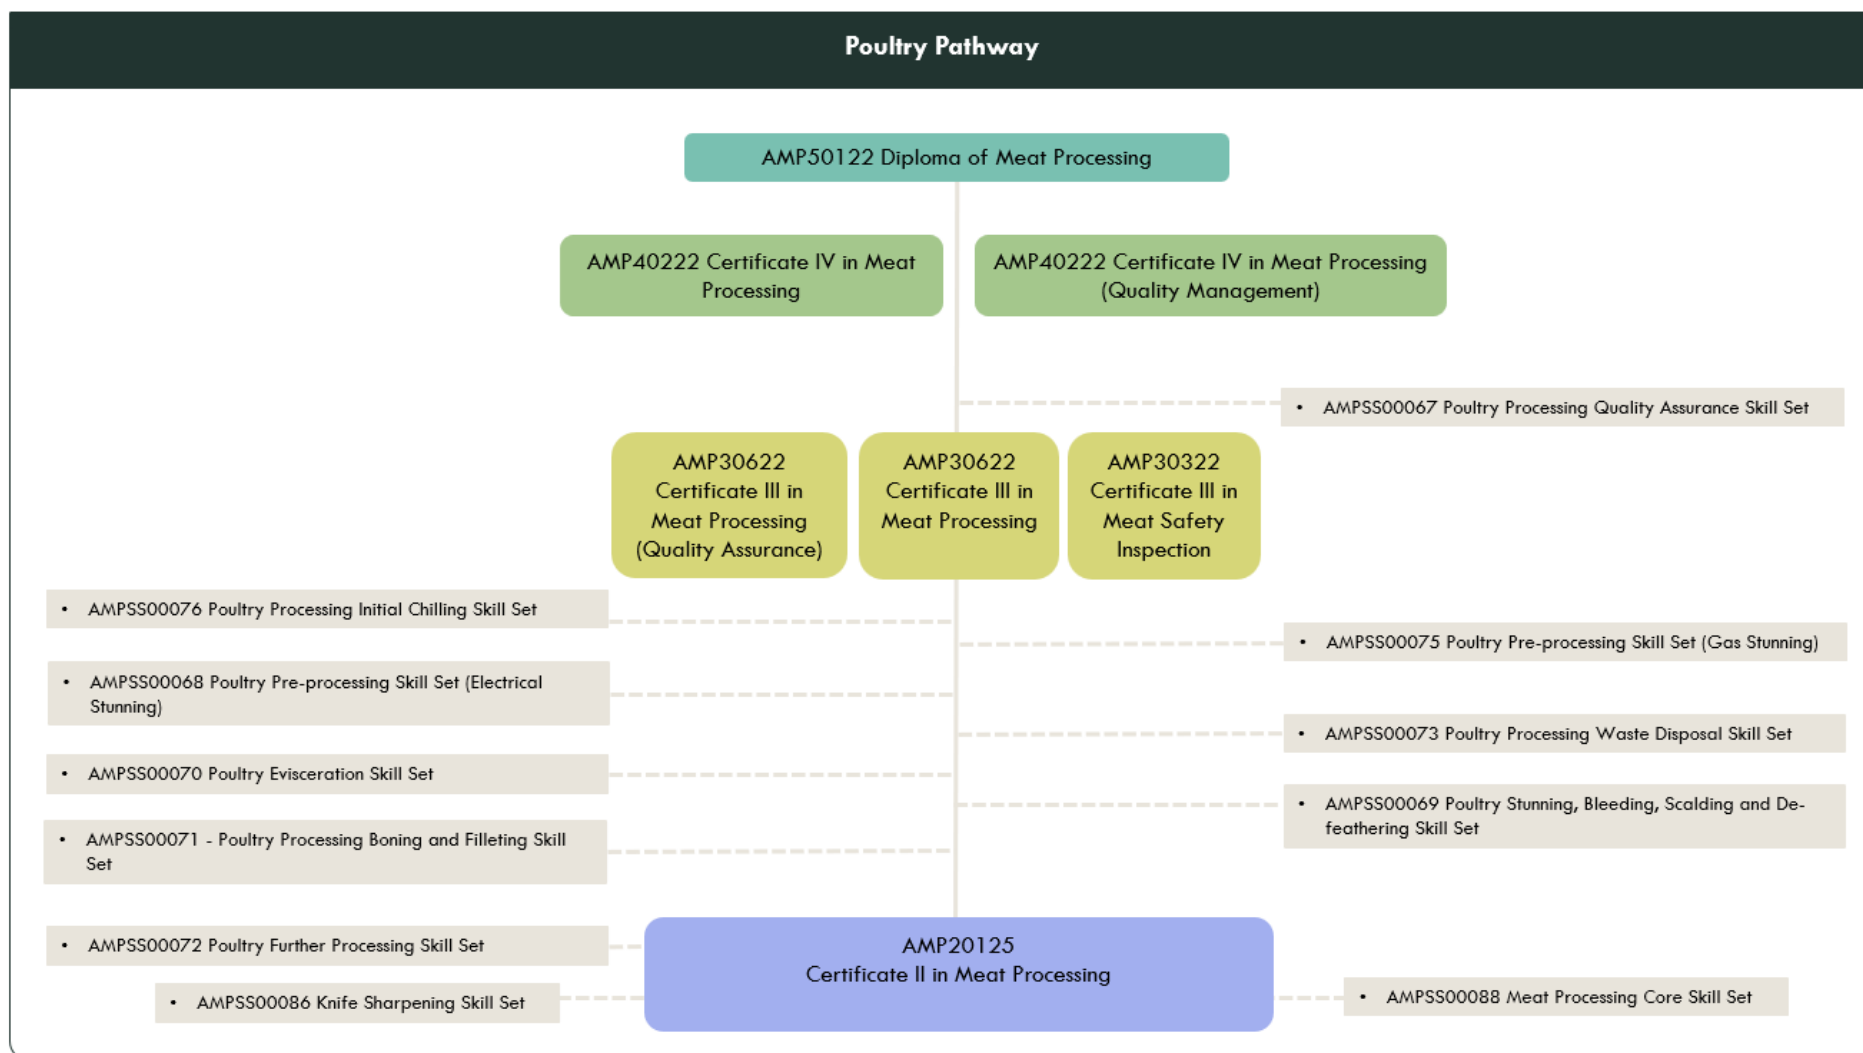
Poultry Pathway

AMP50122 Diploma of Meat Processing

AMP40222 Certificate IV in Meat Processing

AMP40222 Certificate IV in Meat Processing (Quality Management)

• AMPSS00067 Poultry Processing Quality Assurance Skill Set

AMP30622 Certificate III in Meat Processing (Quality Assurance)

AMP30622 Certificate III in Meat Processing

AMP30322 Certificate III in Meat Safety Inspection

• AMPSS00076 Poultry Processing Initial Chilling Skill Set

• AMPSS00068 Poultry Pre-processing Skill Set (Electrical Stunning)

• AMPSS00070 Poultry Evisceration Skill Set

• AMPSS00071 - Poultry Processing Boning and Filleting Skill Set

• AMPSS00072 Poultry Further Processing Skill Set

• AMPSS00086 Knife Sharpening Skill Set

• AMPSS00075 Poultry Pre-processing Skill Set (Gas Stunning)

• AMPSS00073 Poultry Processing Waste Disposal Skill Set

• AMPSS00069 Poultry Stunning, Bleeding, Scalding and De-feathering Skill Set

AMP20125
Certificate II in Meat Processing

• AMPSS00088 Meat Processing Core Skill Set